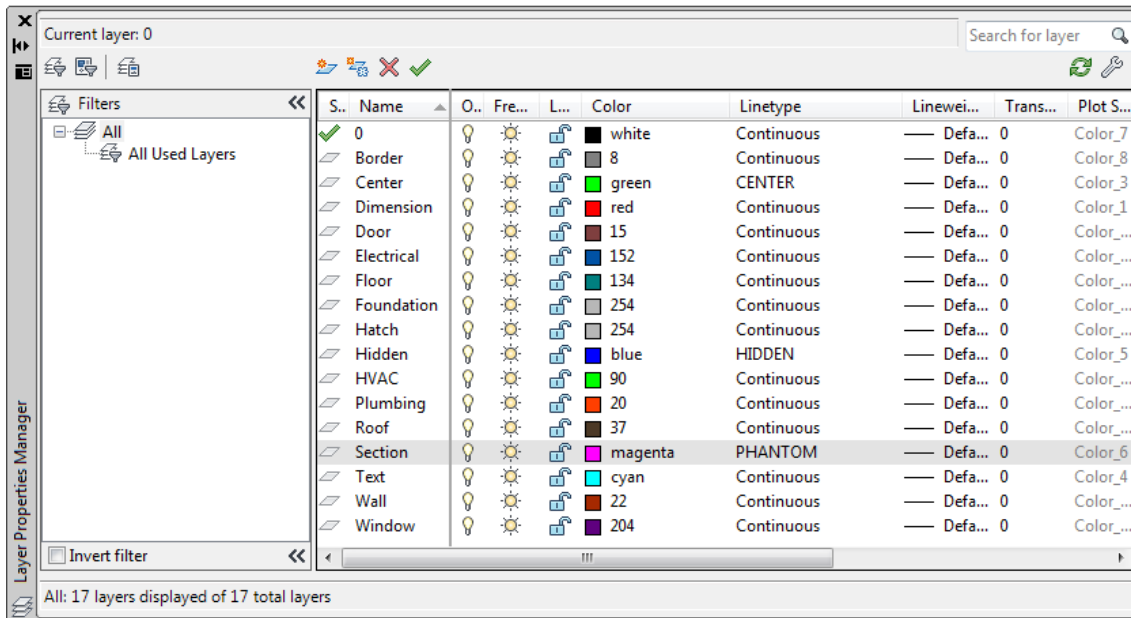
Current layer: 0

Search for layer

Filters

All
All Used Layers

Invert filter

| S.. | Name | O.. | Fre... | L... | Color | Linetype | Linewei... | Trans... | Plot S... |
|---|---|---|---|---|---|---|---|---|---|
| | 0 | | | | white | Continuous | —— Defa... | 0 | Color_7 |
| | Border | | | | 8 | Continuous | —— Defa... | 0 | Color_8 |
| | Center | | | | green | CENTER | —— Defa... | 0 | Color_3 |
| | Dimension | | | | red | Continuous | —— Defa... | 0 | Color_1 |
| | Door | | | | 15 | Continuous | —— Defa... | 0 | Color_... |
| | Electrical | | | | 152 | Continuous | —— Defa... | 0 | Color_... |
| | Floor | | | | 134 | Continuous | —— Defa... | 0 | Color_... |
| | Foundation | | | | 254 | Continuous | —— Defa... | 0 | Color_... |
| | Hatch | | | | 254 | Continuous | —— Defa... | 0 | Color_... |
| | Hidden | | | | blue | HIDDEN | —— Defa... | 0 | Color_5 |
| | HVAC | | | | 90 | Continuous | —— Defa... | 0 | Color_... |
| | Plumbing | | | | 20 | Continuous | —— Defa... | 0 | Color_... |
| | Roof | | | | 37 | Continuous | —— Defa... | 0 | Color_... |
| | Section | | | | magenta | PHANTOM | —— Defa... | 0 | Color_6 |
| | Text | | | | cyan | Continuous | —— Defa... | 0 | Color_4 |
| | Wall | | | | 22 | Continuous | —— Defa... | 0 | Color_... |
| | Window | | | | 204 | Continuous | —— Defa... | 0 | Color_... |

All: 17 layers displayed of 17 total layers

Layer Properties Manager